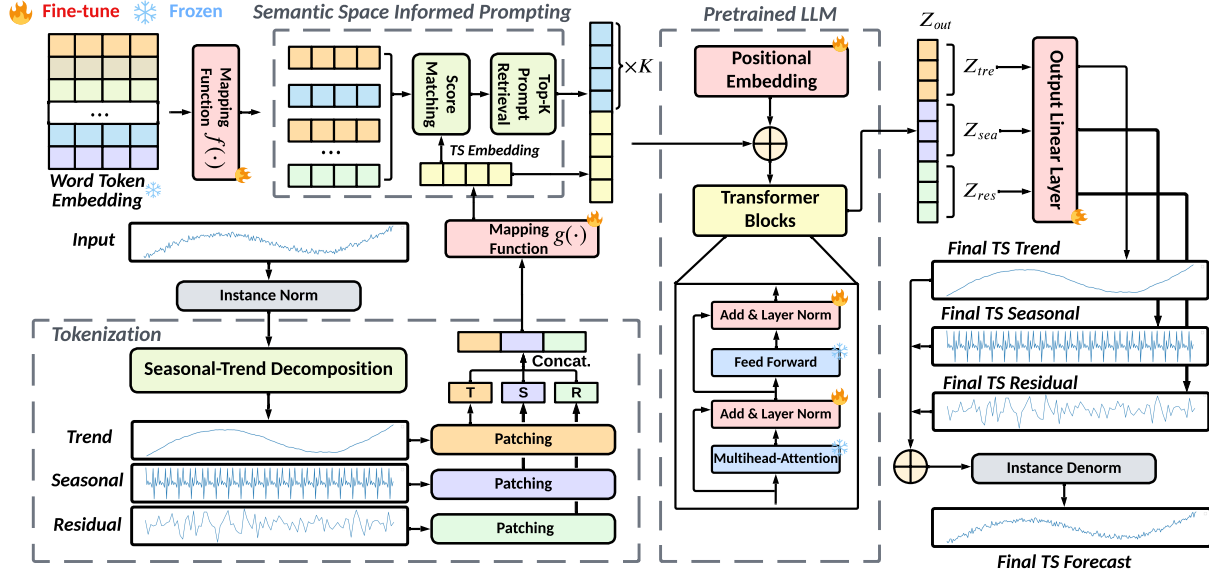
Fine-tune Frozen

Semantic Space Informed Prompting

Pretrained LLM

$Z_{out}$

...

Word Token Embedding

Mapping Function $f(\cdot)$

...

Score Matching

Top-K Prompt Retrieval

$\times K$

TS Embedding

Positional Embedding

$Z_{tre}$

$Z_{sea}$

$Z_{res}$

Output Linear Layer

Transformer Blocks

Input

Mapping Function $g(\cdot)$

Final TS Trend

Instance Norm

Tokenization

Final TS Seasonal

Concat.

Seasonal-Trend Decomposition

T S R

Final TS Residual

Add & Layer Norm

Feed Forward

Add & Layer Norm

Multihead-Attention

Trend

Patching

Seasonal

Patching

Residual

Patching

Instance Denorm

Final TS Forecast